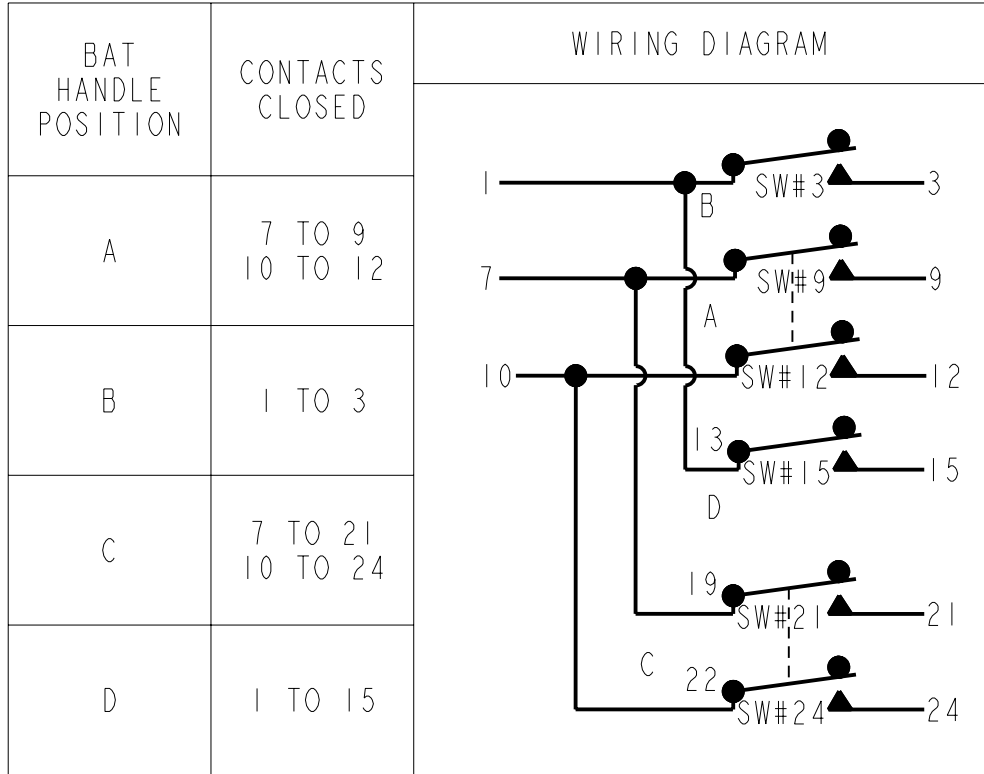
| BAT HANDLE POSITION | CONTACTS CLOSED |
|---|---|
| A | 7 TO 9<br>10 TO 12 |
| B | 1 TO 3 |
| C | 7 TO 21<br>10 TO 24 |
| D | 1 TO 15 |

WIRING DIAGRAM

1
B
SW#3
3
7
SW#9
9
A
10
SW#12
12
13
SW#15
15
D
19
SW#21
21
C
22
SW#24
24